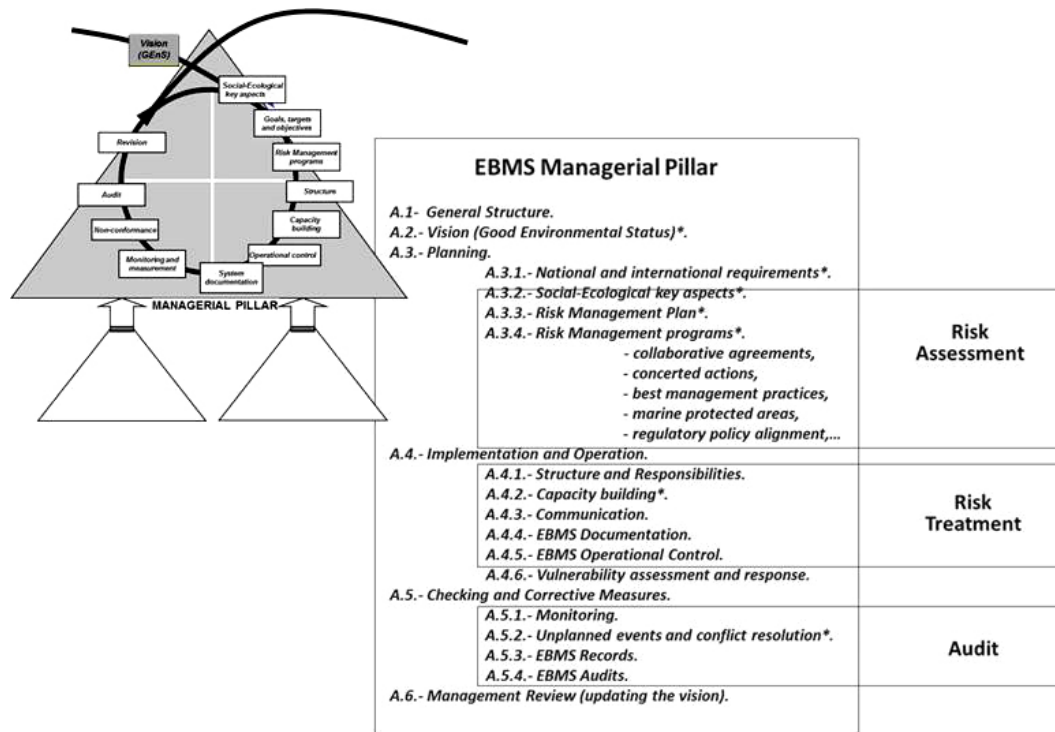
Vision (GEnS)

Social-Ecological key aspects

Goals, targets and objectives

Risk Management programs

Structure

Capacity building

Operational control

System documentation

Monitoring and measurement

Non-conformance

Audit

Revision

MANAGERIAL PILLAR

EBMS Managerial Pillar

A.1- General Structure.
A.2.- Vision (Good Environmental Status)*.
A.3.- Planning.
A.3.1.- National and international requirements*.
A.3.2.- Social-Ecological key aspects*.
A.3.3.- Risk Management Plan*.
A.3.4.- Risk Management programs*.
- collaborative agreements,
- concerted actions,
- best management practices,
- marine protected areas,
- regulatory policy alignment,...

Risk Assessment

A.4.- Implementation and Operation.
A.4.1.- Structure and Responsibilities.
A.4.2.- Capacity building*.
A.4.3.- Communication.
A.4.4.- EBMS Documentation.
A.4.5.- EBMS Operational Control.

Risk Treatment

A.4.6.- Vulnerability assessment and response.
A.5.- Checking and Corrective Measures.
A.5.1.- Monitoring.
A.5.2.- Unplanned events and conflict resolution*.
A.5.3.- EBMS Records.
A.5.4.- EBMS Audits.

Audit

A.6.- Management Review (updating the vision).